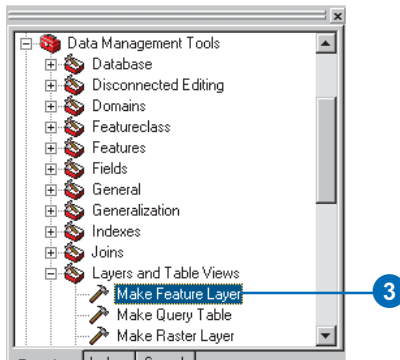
Data Management Tools
Database
Disconnected Editing
Domains
Featureclass
Features
Fields
General
Generalization
Indexes
Joins
Layers and Table Views
Make Feature Layer
Make Query Table
Make Raster Layer

3